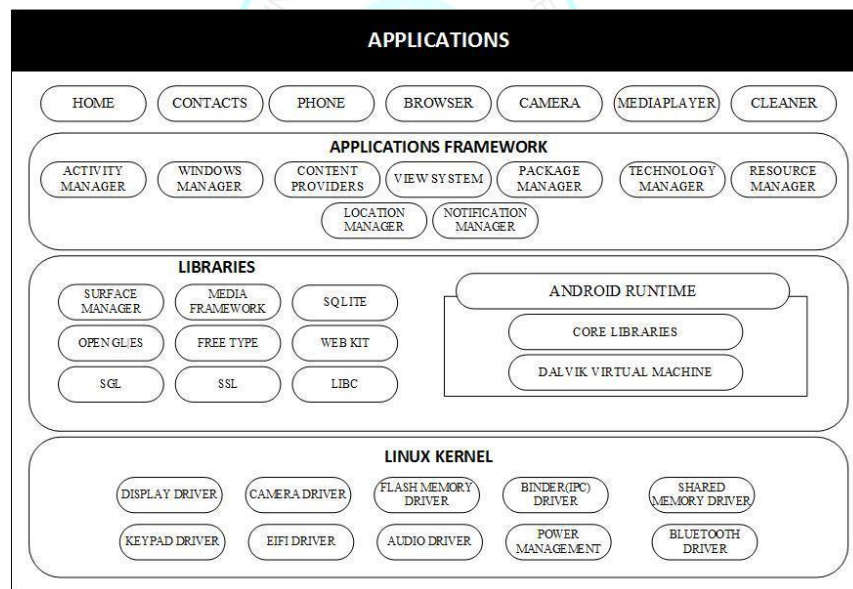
APPLICATIONS

HOME
CONTACTS
PHONE
BROWSER
CAMERA
MEDIAPLAYER
CLEANER

APPLICATIONS FRAMEWORK

ACTIVITY MANAGER
WINDOWS MANAGER
CONTENT PROVIDERS
VIEW SYSTEM
PACKAGE MANAGER
TECHNOLOGY MANAGER
RESOURCE MANAGER
LOCATION MANAGER
NOTIFICATION MANAGER

LIBRARIES

SURFACE MANAGER
MEDIA FRAMEWORK
SQLITE
OPEN GL/ES
FREE TYPE
WEB KIT
SGL
SSL
LIBC

ANDROID RUNTIME
CORE LIBRARIES
DALVIK VIRTUAL MACHINE

LINUX KERNEL

DISPLAY DRIVER
CAMERA DRIVER
FLASH MEMORY DRIVER
BINDER(IPC) DRIVER
SHARED MEMORY DRIVER
KEYPAD DRIVER
EIFI DRIVER
AUDIO DRIVER
POWER MANAGEMENT
BLUETOOTH DRIVER